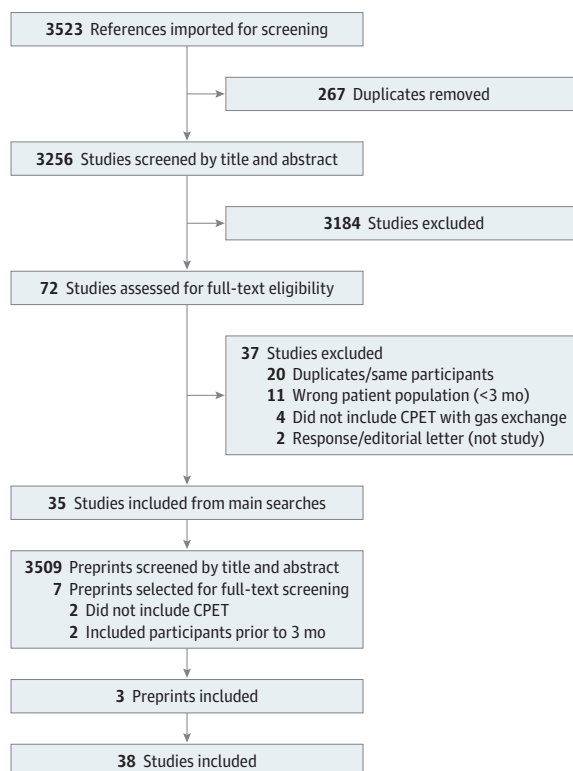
3523 References imported for screening

267 Duplicates removed

3256 Studies screened by title and abstract

3184 Studies excluded

72 Studies assessed for full-text eligibility

37 Studies excluded
20 Duplicates/same participants
11 Wrong patient population (<3 mo)
4 Did not include CPET with gas exchange
2 Response/editorial letter (not study)

35 Studies included from main searches

3509 Preprints screened by title and abstract
7 Preprints selected for full-text screening
2 Did not include CPET
2 Included participants prior to 3 mo

3 Preprints included

38 Studies included